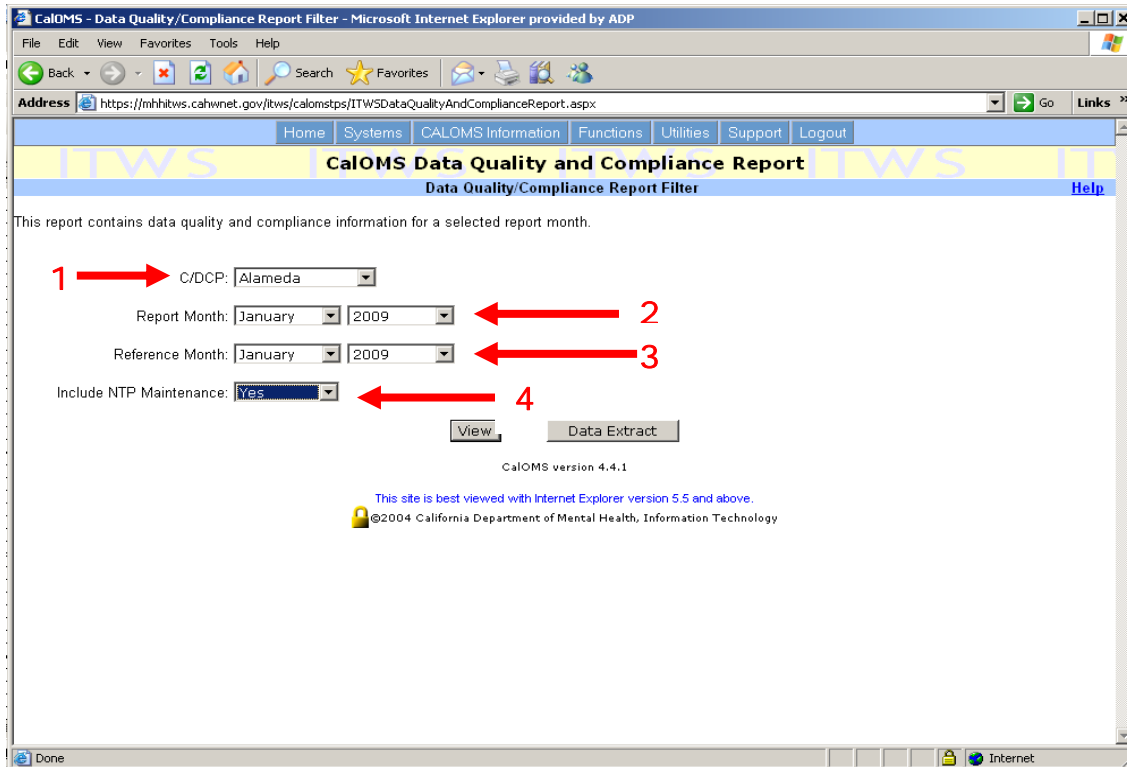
CalOMS - Data Quality/Compliance Report Filter - Microsoft Internet Explorer provided by ADP

File Edit View Favorites Tools Help

Back Search Favorites

Address https://mhhitws.cahwnet.gov/itws/calomstps/ITWSDataQualityAndComplianceReport.aspx Go Links

Home Systems CALOMS Information Functions Utilities Support Logout

ITWS ITWS ITWS IT

CalOMS Data Quality and Compliance Report

Data Quality/Compliance Report Filter

Help

This report contains data quality and compliance information for a selected report month.

1 C/DCP: Alameda

Report Month: January 2009 2

Reference Month: January 2009 3

Include NTP Maintenance: Yes 4

View Data Extract

CalOMS version 4.4.1

This site is best viewed with Internet Explorer version 5.5 and above.

©2004 California Department of Mental Health, Information Technology

Done Internet